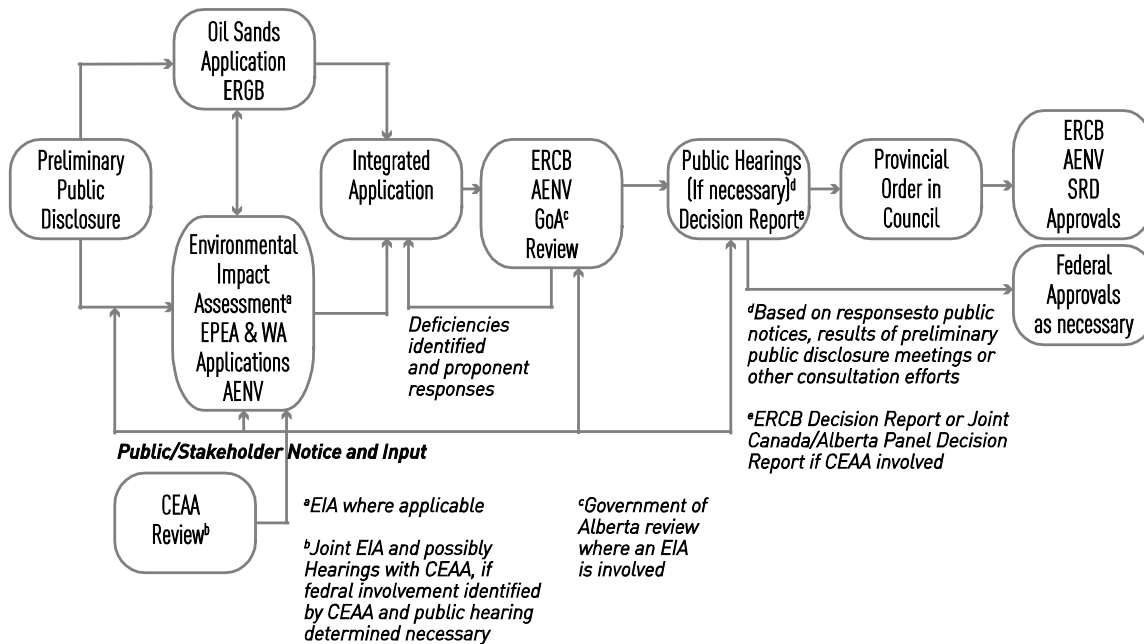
Oil Sands Application ERGB

Preliminary Public Disclosure

Integrated Application

ERCB AENV GoA$^{c}$ Review

Public Hearings (If necessary)$^{d}$ Decision Report$^{e}$

Provincial Order in Council

ERCB AENV SRD Approvals

Federal Approvals as necessary

Environmental Impact Assessment$^{a}$ EPEA & WA Applications AENV

Deficiencies identified and proponent responses

$^{d}$Based on responsesto public notices, results of preliminary public disclosure meetings or other consultation efforts

$^{e}$ERCB Decision Report or Joint Canada/Alberta Panel Decision Report if CEAA involved

Public/Stakeholder Notice and Input

CEAA Review$^{b}$

$^{a}$EIA where applicable

$^{b}$Joint EIA and possibly Hearings with CEAA, if fedral involvement identified by CEAA and public hearing determined necessary

$^{c}$Government of Alberta review where an EIA is involved